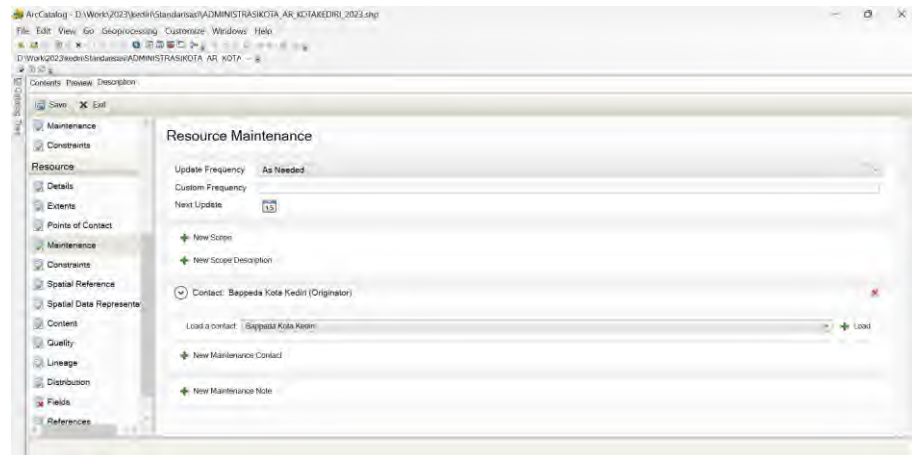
ArcCatalog - D:\Work\2023\kediri\Standarisasi\ADMINISTRASIKOTA_AR_KOTAKEDIRI_2023.shp

File Edit View Go Geoprocessing Customize Windows Help

D:\Work\2023\kediri\Standarisasi\ADMINISTRASIKOTA_AR_KOTA

Catalog Tree

Contents Preview Description

Save Exit

Maintenance
Constraints
Resource
Details
Extents
Points of Contact
Maintenance
Constraints
Spatial Reference
Spatial Data Representa
Content
Quality
Lineage
Distribution
Fields
References

Resource Maintenance

Update Frequency As Needed
Custom Frequency
Next Update 15

New Scope
New Scope Description

Contact: Bappeda Kota Kediri (Originator)

Load a contact Bappeda Kota Kediri Load

New Maintenance Contact

New Maintenance Note